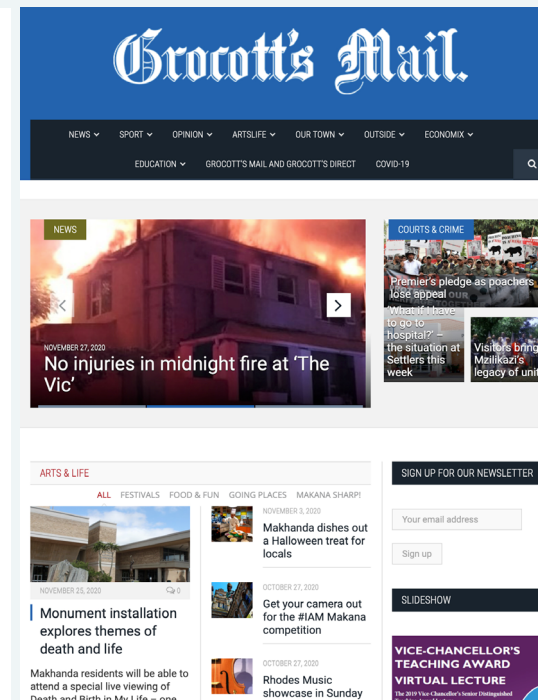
Grocott's Mail

NEWS SPORT OPINION ARTSLIFE OUR TOWN OUTSIDE ECONOMIX
EDUCATION GROCOTT'S MAIL AND GROCOTT'S DIRECT COVID-19

NEWS

NOVEMBER 27, 2020

No injuries in midnight fire at 'The Vic'

COURTS & CRIME

Premier's pledge as poachers lose appeal

'What if I have to go to hospital?' – the situation at Settlers this week

Visitors bring Mzilikazi's legacy of unit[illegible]

ARTS & LIFE

ALL FESTIVALS FOOD & FUN GOING PLACES MAKANA SHARP!

NOVEMBER 25, 2020 0

Monument installation explores themes of death and life

Makhanda residents will be able to attend a special live viewing of Death and Birth in My Life – one

NOVEMBER 3, 2020

Makhanda dishes out a Halloween treat for locals

OCTOBER 27, 2020

Get your camera out for the #IAM Makana competition

OCTOBER 27, 2020

Rhodes Music showcase in Sunday

SIGN UP FOR OUR NEWSLETTER

Your email address

Sign up

SLIDESHOW

VICE-CHANCELLOR'S TEACHING AWARD VIRTUAL LECTURE

The 2019 Vice-Chancellor's Senior Distinguished